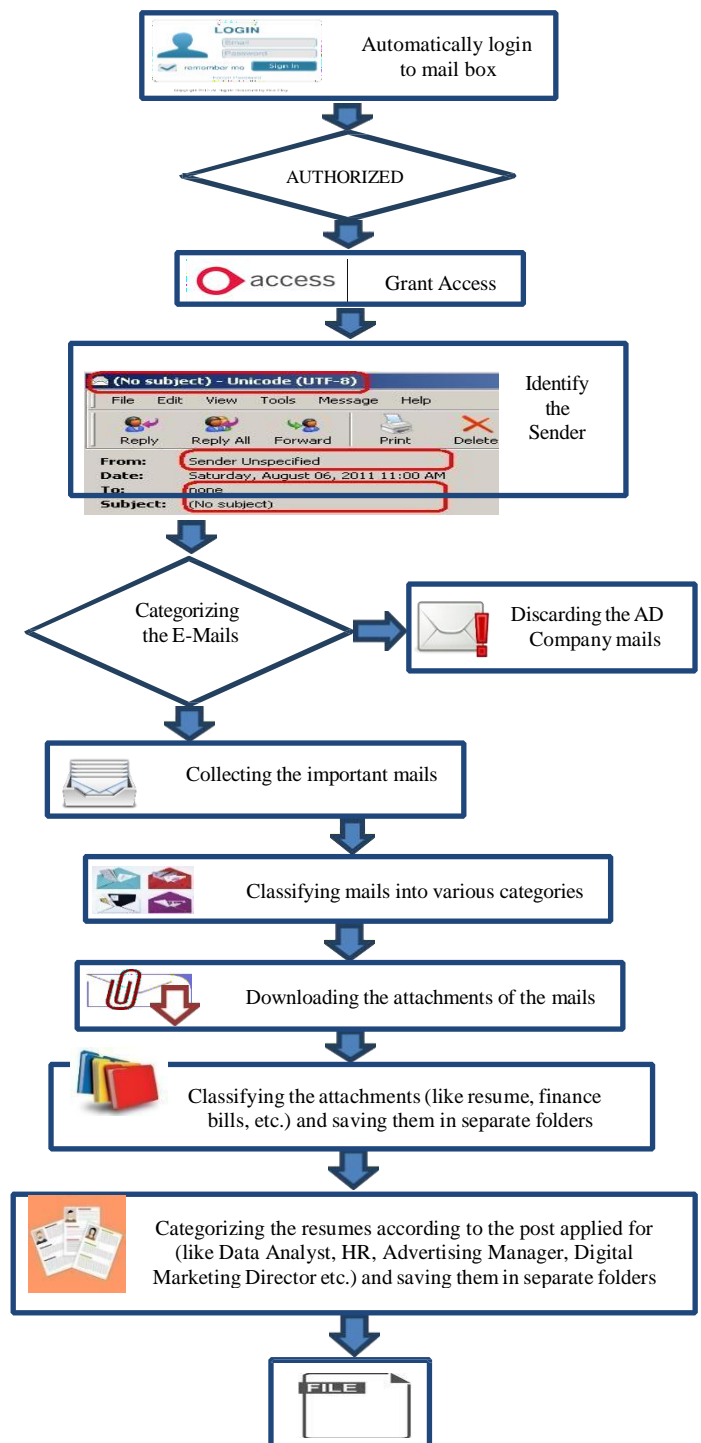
LOGIN
Email
Password
remember me
Sign in

Automatically login to mail box

AUTHORIZED

access

Grant Access

(No subject) - Unicode (UTF-8)
File Edit View Tools Message Help
Reply Reply All Forward Print Delete
From: Sender Unspecified
Date: Saturday, August 06, 2011 11:00 AM
To: none
Subject: (No subject)

Identify the Sender

Categorizing the E-Mails

Discarding the AD Company mails

Collecting the important mails

Classifying mails into various categories

Downloading the attachments of the mails

Classifying the attachments (like resume, finance bills, etc.) and saving them in separate folders

Categorizing the resumes according to the post applied for (like Data Analyst, HR, Advertising Manager, Digital Marketing Director etc.) and saving them in separate folders

FILE